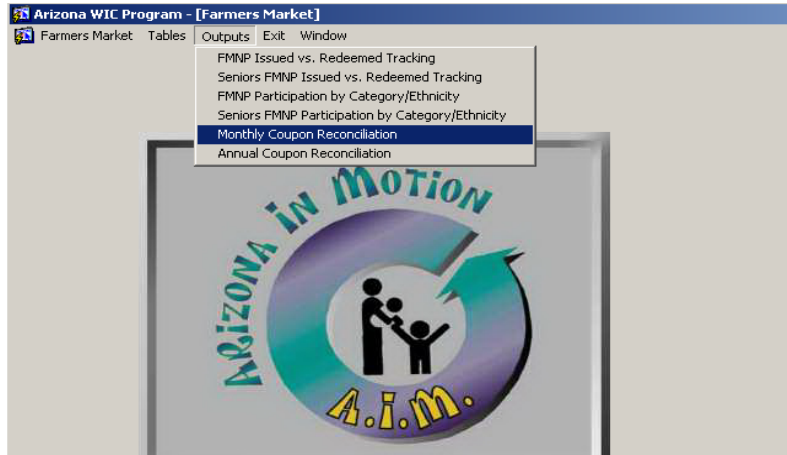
Arizona WIC Program - [Farmers Market]

Farmers Market Tables Outputs Exit Window

FMNP Issued vs. Redeemed Tracking
Seniors FMNP Issued vs. Redeemed Tracking
FMNP Participation by Category/Ethnicity
Seniors FMNP Participation by Category/Ethnicity
Monthly Coupon Reconciliation
Annual Coupon Reconciliation

ARIZONA IN MOTION
A.i.M.